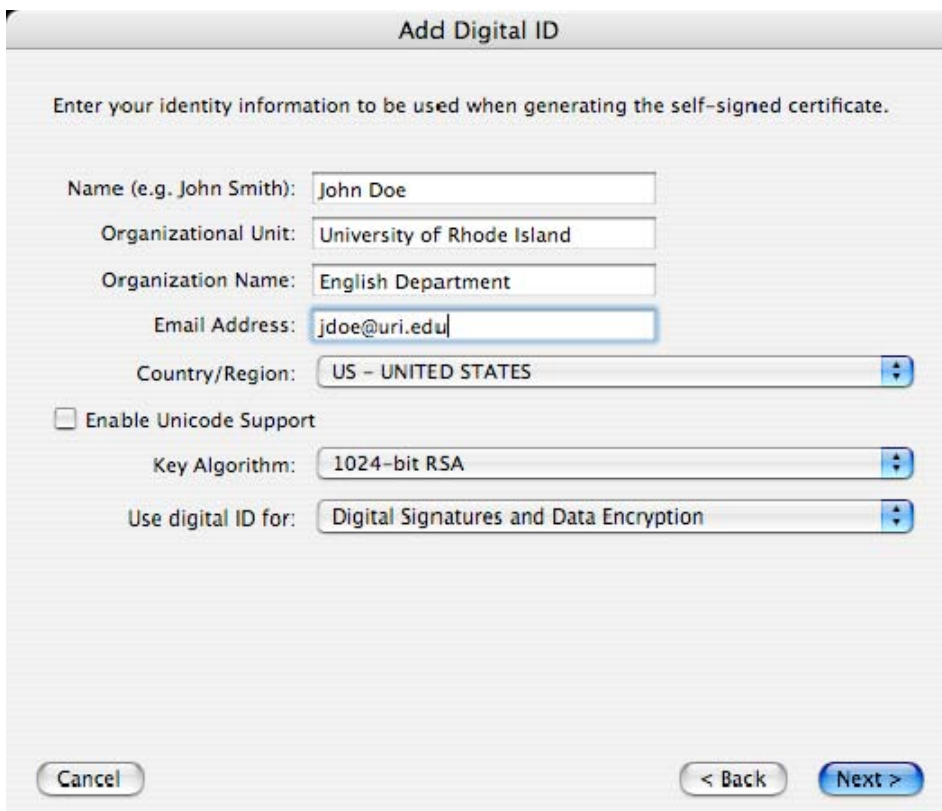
Add Digital ID

Enter your identity information to be used when generating the self-signed certificate.

Name (e.g. John Smith): John Doe

Organizational Unit: University of Rhode Island

Organization Name: English Department

Email Address: jdoe@uri.edu

Country/Region: US - UNITED STATES

Enable Unicode Support

Key Algorithm: 1024-bit RSA

Use digital ID for: Digital Signatures and Data Encryption

Cancel

< Back

Next >